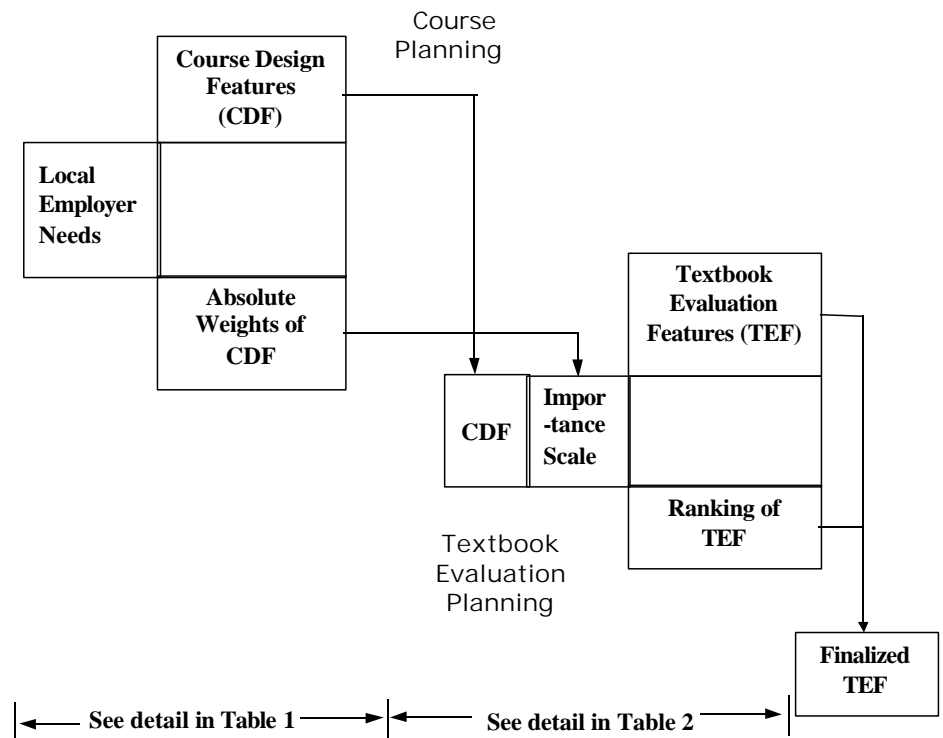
Course Planning

Course Design Features (CDF)

Local Employer Needs

Absolute Weights of CDF

Textbook Evaluation Features (TEF)

CDF

Impor-tance Scale

Ranking of TEF

Textbook Evaluation Planning

Finalized TEF

See detail in Table 1

See detail in Table 2